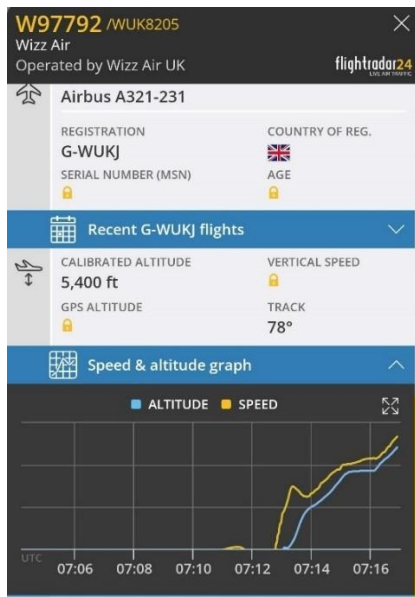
W97792 /WUK8205
Wizz Air
Operated by Wizz Air UK

flightradar24
LIVE AIR TRAFFIC

Airbus A321-231

REGISTRATION
G-WUKJ

COUNTRY OF REG.

SERIAL NUMBER (MSN)

AGE

Recent G-WUKJ flights

CALIBRATED ALTITUDE
5,400 ft

VERTICAL SPEED

GPS ALTITUDE

TRACK
78°

Speed & altitude graph

ALTITUDE SPEED

UTC 07:06 07:08 07:10 07:12 07:14 07:16